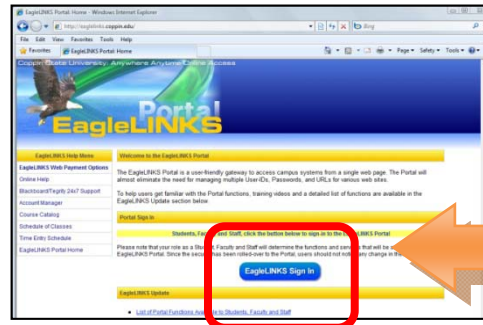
EagleLINKS Portal: Home - Windows Internet Explorer

http://eaglelinks.coppin.edu/

Bing

File Edit View Favorites Tools Help

Favorites

EagleLINKS Portal: Home

Page ▾ Safety ▾ Tools ▾

Coppin State University, Anywhere Anytime Online Access

Portal

EagleLINKS

EagleLINKS Help Menu

EagleLINKS Web Payment Options

Online Help

Blackboard/Tegrity 24x7 Support

Account Manager

Course Catalog

Schedule of Classes

Time Entry Schedule

EagleLINKS Portal Home

Welcome to the EagleLINKS Portal

The EagleLINKS Portal is a user-friendly gateway to access campus systems from a single web page. The Portal will almost eliminate the need for managing multiple UserIDs, Passwords, and URLs for various web sites.

To help users get familiar with the Portal functions, training videos and a detailed list of functions are available in the EagleLINKS Update section below.

Portal Sign In

Students, Faculty and Staff, click the button below to sign in to the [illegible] LINKS Portal

Please note that your role as a Student, Faculty and Staff will determine the functions and serv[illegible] that will be a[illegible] EagleLINKS Portal. Since the sec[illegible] has been rolled-over to the Portal, users should not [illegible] change in the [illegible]

EagleLINKS Sign In

EagleLINKS Update

List of Portal Functions Av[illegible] to Students, Faculty and Staff